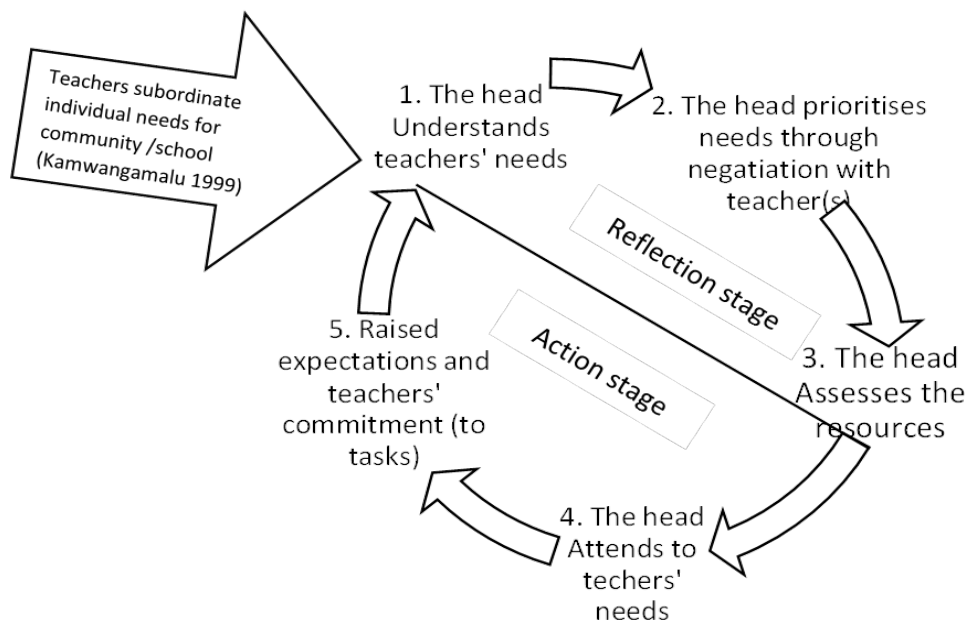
Teachers subordinate individual needs for community /school (Kamwangamalu 1999)

1. The head Understands teachers' needs

2. The head prioritises needs through negatiation with teacher(s)

Reflection stage

3. The head Assesses the resources

4. The head Attends to techers' needs

Action stage

5. Raised expectations and teachers' commitment (to tasks)